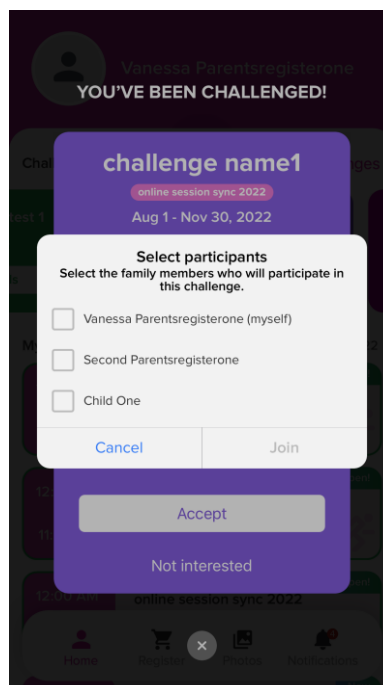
Vanessa Parentsregisterone

YOU'VE BEEN CHALLENGED!

Chal

ges

challenge name1

online session sync 2022

Aug 1 - Nov 30, 2022

est 1

Select participants

Select the family members who will participate in this challenge.

Vanessa Parentsregisterone (myself)

Second Parentsregisterone

Child One

Cancel

Join

12

11

Accept

Not interested

12:00 AM

online session sync 2022

Home

Register

Photos

Notifications